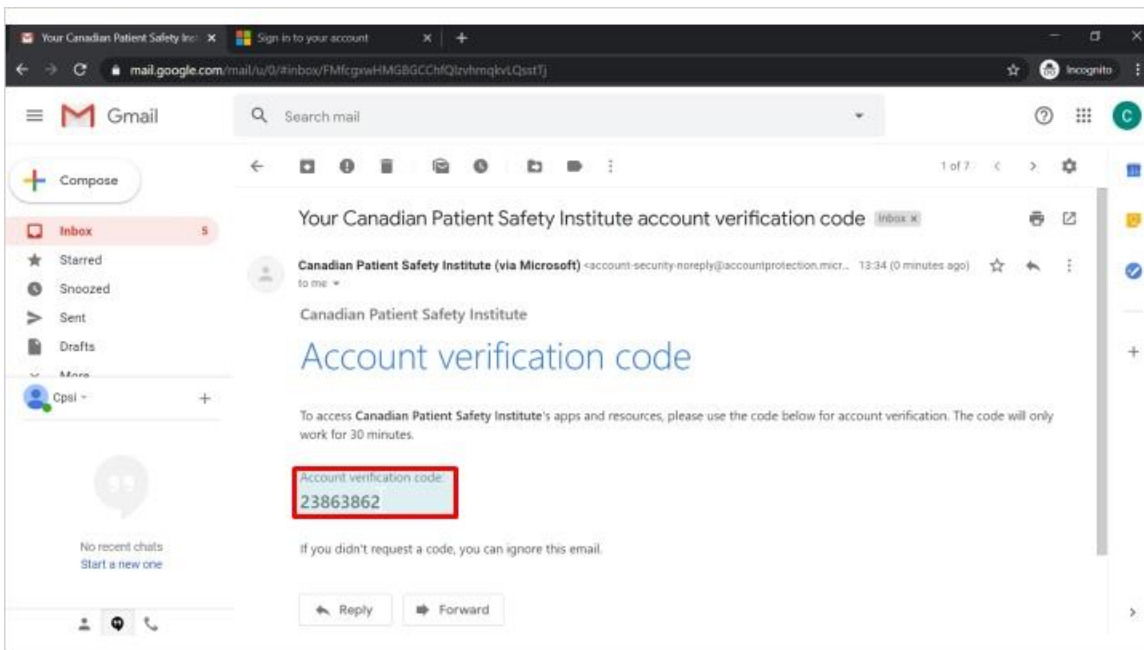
Your Canadian Patient Safety Ins ×
Sign in to your account ×
+
mail.google.com/mail/u/0/#inbox/FMfcgxwHMGBGCChfQlzvhmqkvLQsstTj
Incognito

Gmail
Search mail

Compose
Inbox 5
Starred
Snoozed
Sent
Drafts
More
Cpsi

No recent chats
Start a new one

1 of 7

Your Canadian Patient Safety Institute account verification code Inbox ×

Canadian Patient Safety Institute (via Microsoft) <account-security-noreply@accountprotection.micr... 13:34 (0 minutes ago)
to me

Canadian Patient Safety Institute

Account verification code

To access **Canadian Patient Safety Institute**'s apps and resources, please use the code below for account verification. The code will only work for 30 minutes.

Account verification code:
23863862

If you didn't request a code, you can ignore this email.

Reply
Forward